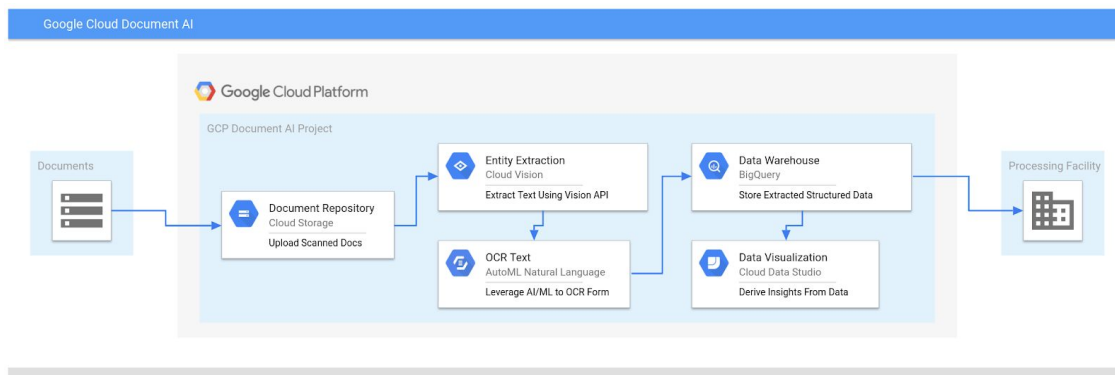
Google Cloud Document AI

Google Cloud Platform

GCP Document AI Project

Documents

Document Repository
Cloud Storage
Upload Scanned Docs

Entity Extraction
Cloud Vision
Extract Text Using Vision API

OCR Text
AutoML Natural Language
Leverage AI/ML to OCR Form

Data Warehouse
BigQuery
Store Extracted Structured Data

Data Visualization
Cloud Data Studio
Derive Insights From Data

Processing Facility